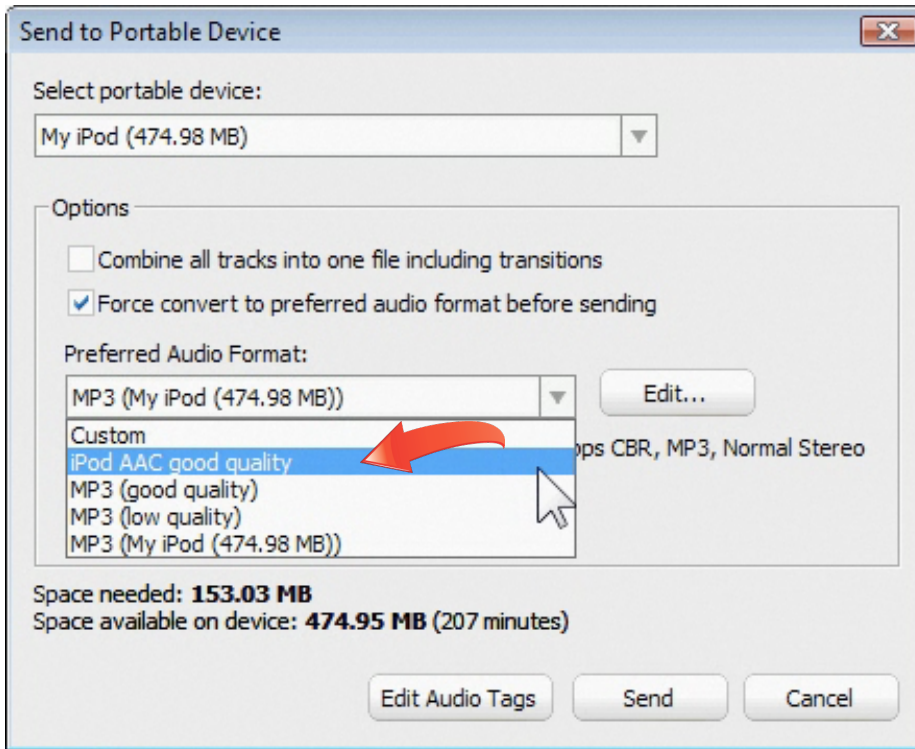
Send to Portable Device

Select portable device:

My iPod (474.98 MB)

Options

Combine all tracks into one file including transitions

Force convert to preferred audio format before sending

Preferred Audio Format:

MP3 (My iPod (474.98 MB))

Edit...

Custom
iPod AAC good quality
MP3 (good quality)
MP3 (low quality)
MP3 (My iPod (474.98 MB))

ops CBR, MP3, Normal Stereo

Space needed: **153.03 MB**
Space available on device: **474.95 MB** (207 minutes)

Edit Audio Tags

Send

Cancel